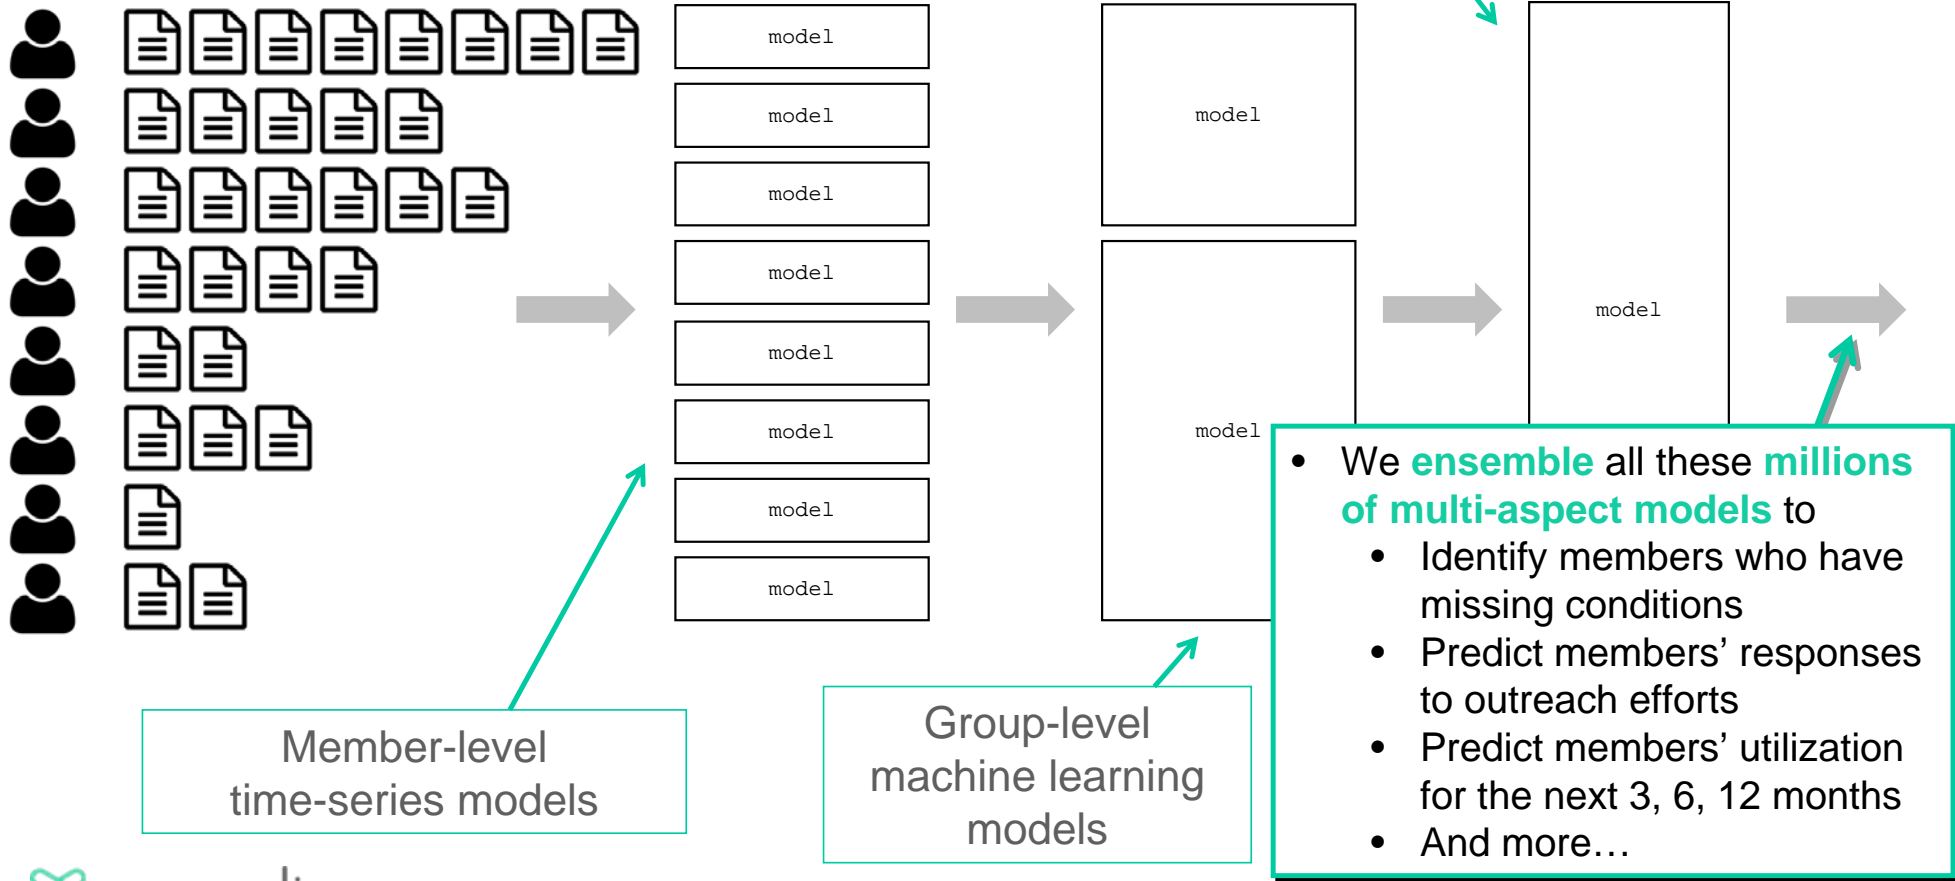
model

model

model

model

model

model

model

model

model

model

model

Member-level time-series models

Group-level machine learning models

- We **ensemble** all these **millions of multi-aspect models** to
  - Identify members who have missing conditions
  - Predict members’ responses to outreach efforts
  - Predict members’ utilization for the next 3, 6, 12 months
  - And more…